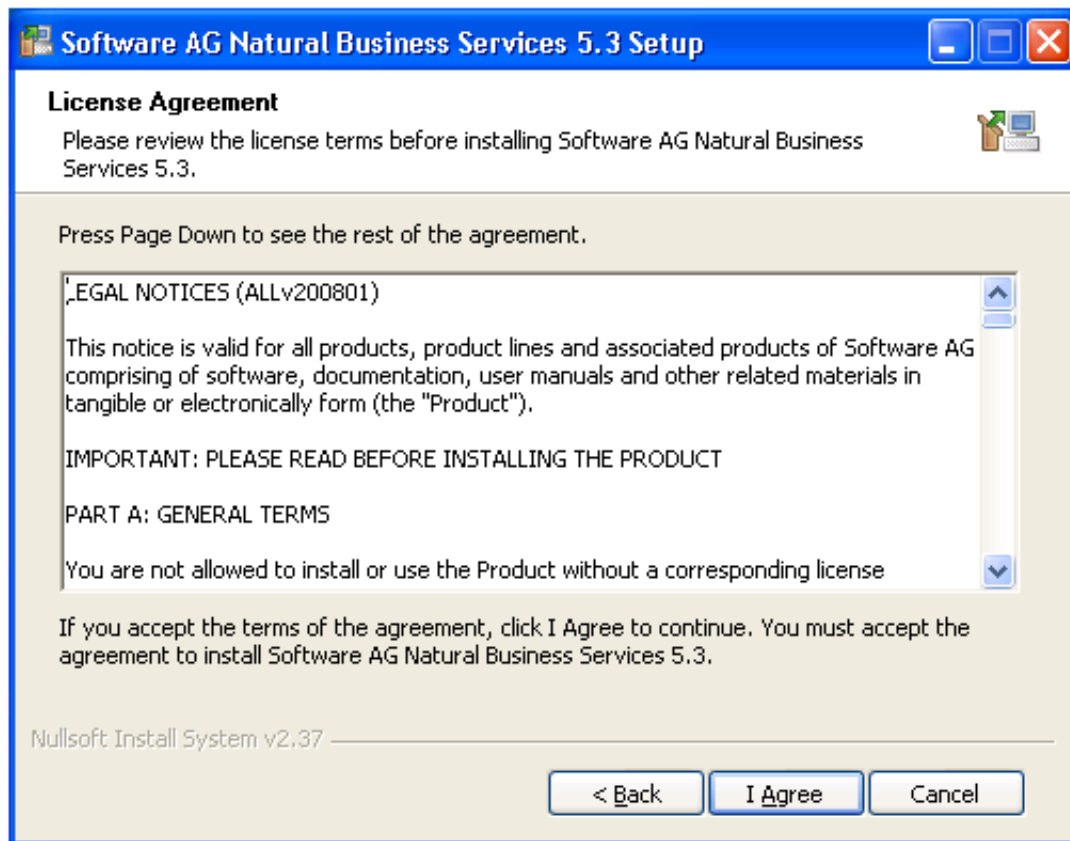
Software AG Natural Business Services 5.3 Setup

License Agreement

Please review the license terms before installing Software AG Natural Business Services 5.3.

Press Page Down to see the rest of the agreement.

LEGAL NOTICES (ALLv200801)

This notice is valid for all products, product lines and associated products of Software AG comprising of software, documentation, user manuals and other related materials in tangible or electronically form (the "Product").

IMPORTANT: PLEASE READ BEFORE INSTALLING THE PRODUCT

PART A: GENERAL TERMS

You are not allowed to install or use the Product without a corresponding license

If you accept the terms of the agreement, click I Agree to continue. You must accept the agreement to install Software AG Natural Business Services 5.3.

Nullsoft Install System v2.37

< Back

I Agree

Cancel